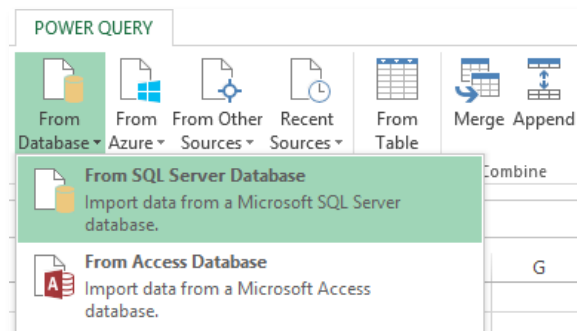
POWER QUERY

From Database ▾

From Azure ▾

From Other Sources ▾

Recent Sources ▾

From Table

Merge

Append

Combine

From SQL Server Database
Import data from a Microsoft SQL Server database.

G

From Access Database
Import data from a Microsoft Access database.